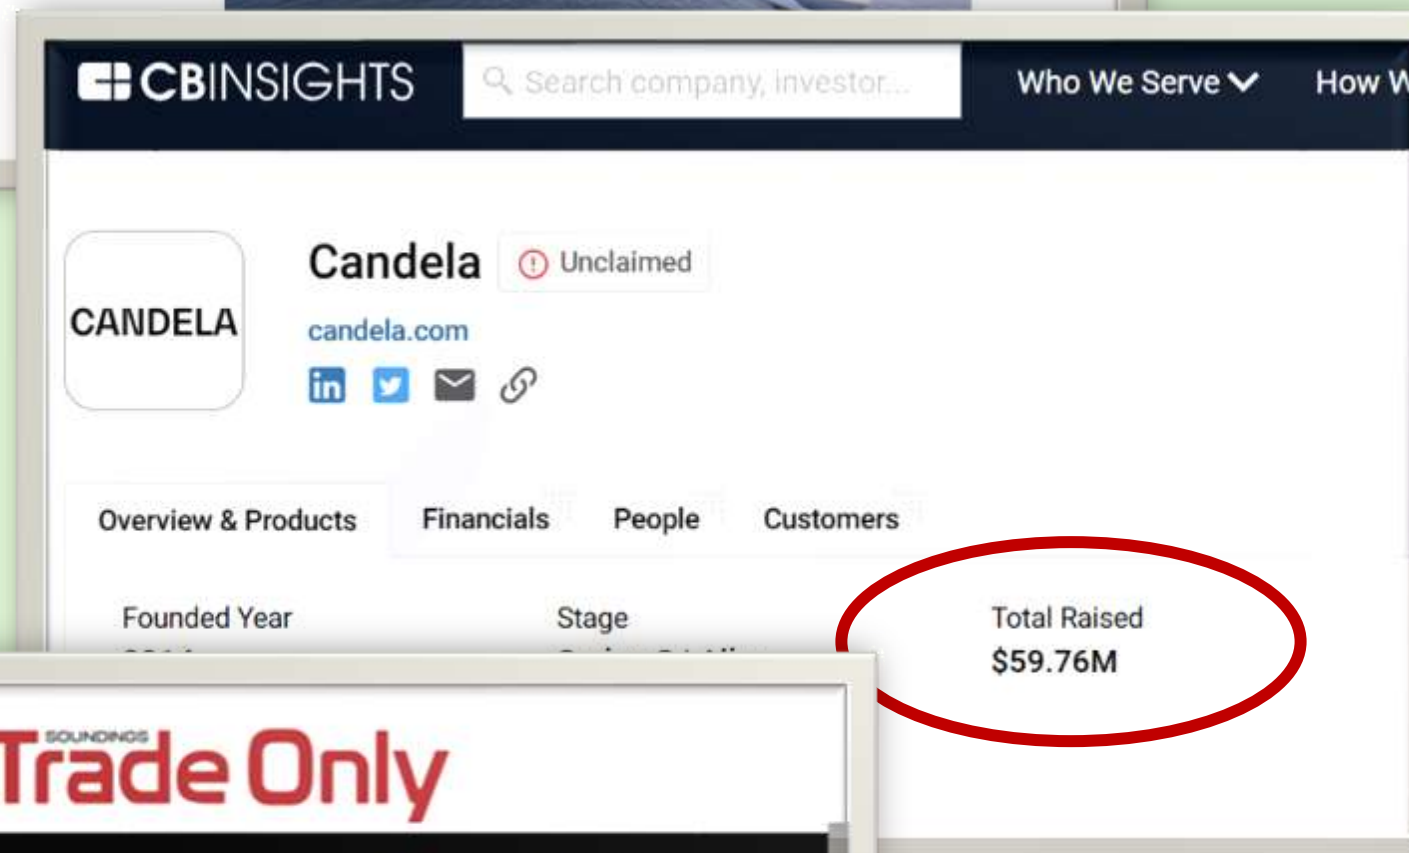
CBINSIGHTS
Search company, investor...
Who We Serve
How W

CANDELA

Candela
Unclaimed
candela.com

Overview & Products
Financials
People
Customers

Founded Year
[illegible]

Stage
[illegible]

Total Raised
$59.76M

SOUNDINGS
Trade Only